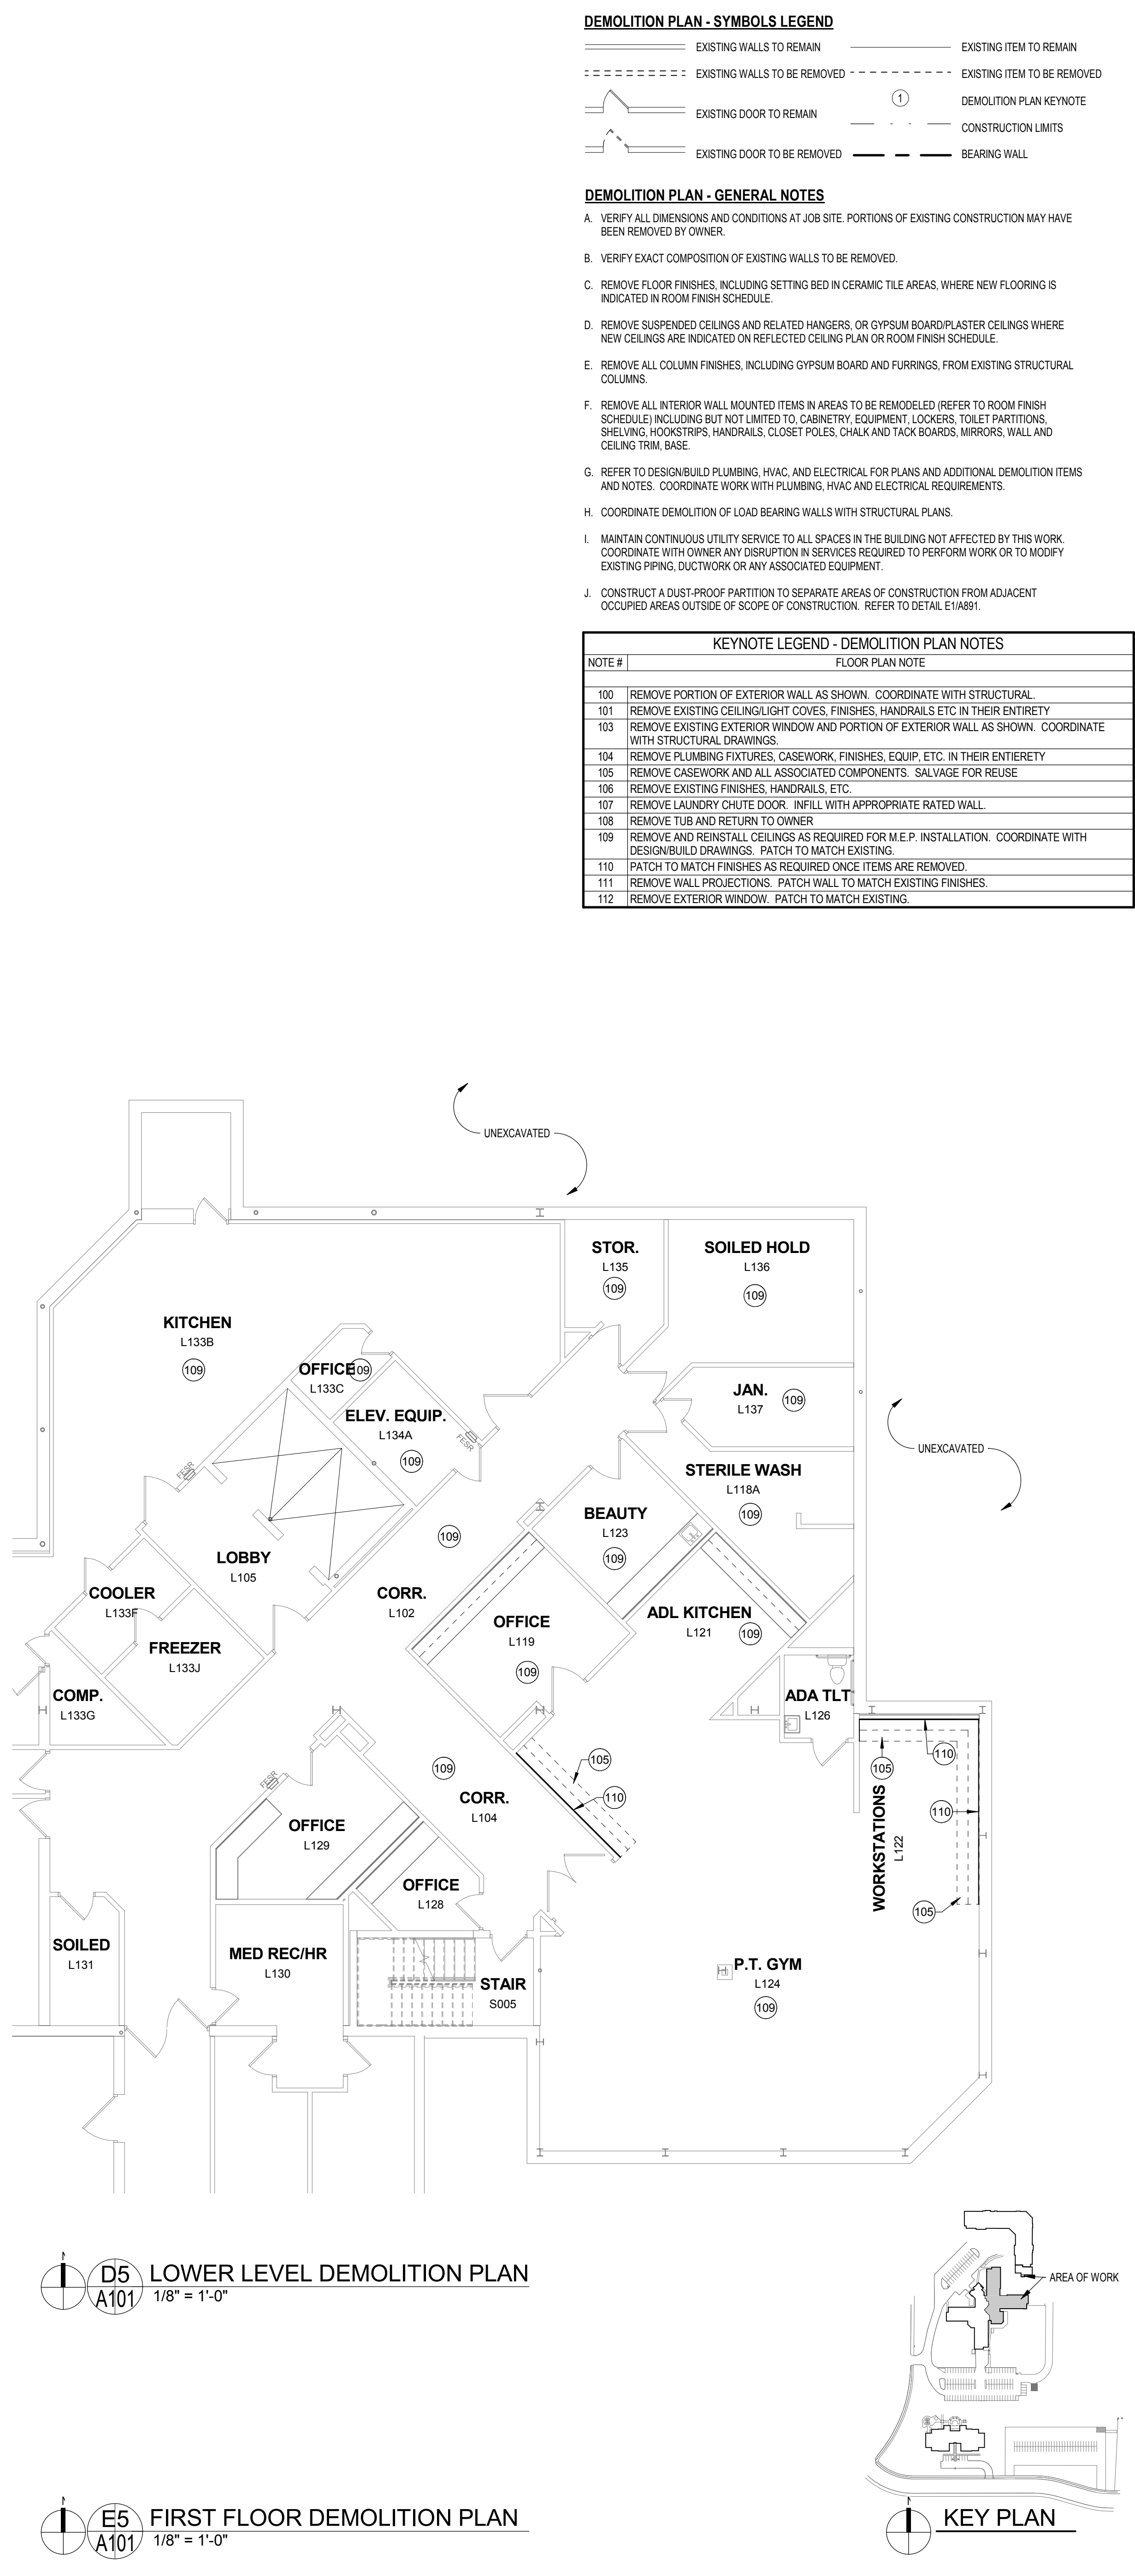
DEMOLITION PLAN - SYMBOLS LEGEND

EXISTING WALLS TO REMAIN
EXISTING ITEM TO REMAIN
EXISTING WALLS TO BE REMOVED
EXISTING ITEM TO BE REMOVED
EXISTING DOOR TO REMAIN
1
DEMOLITION PLAN KEYNOTE
CONSTRUCTION LIMITS
EXISTING DOOR TO BE REMOVED
BEARING WALL

DEMOLITION PLAN - GENERAL NOTES

A. VERIFY ALL DIMENSIONS AND CONDITIONS AT JOB SITE. PORTIONS OF EXISTING CONSTRUCTION MAY HAVE BEEN REMOVED BY OWNER.

B. VERIFY EXACT COMPOSITION OF EXISTING WALLS TO BE REMOVED.

C. REMOVE FLOOR FINISHES, INCLUDING SETTING BED IN CERAMIC TILE AREAS, WHERE NEW FLOORING IS INDICATED IN ROOM FINISH SCHEDULE.

D. REMOVE SUSPENDED CEILINGS AND RELATED HANGERS, OR GYPSUM BOARD/PLASTER CEILINGS WHERE NEW CEILINGS ARE INDICATED ON REFLECTED CEILING PLAN OR ROOM FINISH SCHEDULE.

E. REMOVE ALL COLUMN FINISHES, INCLUDING GYPSUM BOARD AND FURRINGS, FROM EXISTING STRUCTURAL COLUMNS.

F. REMOVE ALL INTERIOR WALL MOUNTED ITEMS IN AREAS TO BE REMODELED (REFER TO ROOM FINISH SCHEDULE) INCLUDING BUT NOT LIMITED TO, CABINETRY, EQUIPMENT, LOCKERS, TOILET PARTITIONS, SHELVING, HOOKSTRIPS, HANDRAILS, CLOSET POLES, CHALK AND TACK BOARDS, MIRRORS, WALL AND CEILING TRIM, BASE.

G. REFER TO DESIGN/BUILD PLUMBING, HVAC, AND ELECTRICAL FOR PLANS AND ADDITIONAL DEMOLITION ITEMS AND NOTES. COORDINATE WORK WITH PLUMBING, HVAC AND ELECTRICAL REQUIREMENTS.

H. COORDINATE DEMOLITION OF LOAD BEARING WALLS WITH STRUCTURAL PLANS.

I. MAINTAIN CONTINUOUS UTILITY SERVICE TO ALL SPACES IN THE BUILDING NOT AFFECTED BY THIS WORK. COORDINATE WITH OWNER ANY DISRUPTION IN SERVICES REQUIRED TO PERFORM WORK OR TO MODIFY EXISTING PIPING, DUCTWORK OR ANY ASSOCIATED EQUIPMENT.

J. CONSTRUCT A DUST-PROOF PARTITION TO SEPARATE AREAS OF CONSTRUCTION FROM ADJACENT OCCUPIED AREAS OUTSIDE OF SCOPE OF CONSTRUCTION. REFER TO DETAIL E1/A891.

KEYNOTE LEGEND - DEMOLITION PLAN NOTES

| NOTE # | FLOOR PLAN NOTE |
|---|---|
| | |
| 100 | REMOVE PORTION OF EXTERIOR WALL AS SHOWN. COORDINATE WITH STRUCTURAL. |
| 101 | REMOVE EXISTING CEILING/LIGHT COVES, FINISHES, HANDRAILS ETC IN THEIR ENTIRETY |
| 103 | REMOVE EXISTING EXTERIOR WINDOW AND PORTION OF EXTERIOR WALL AS SHOWN. COORDINATE WITH STRUCTURAL DRAWINGS. |
| 104 | REMOVE PLUMBING FIXTURES, CASEWORK, FINISHES, EQUIP, ETC. IN THEIR ENTIERETY |
| 105 | REMOVE CASEWORK AND ALL ASSOCIATED COMPONENTS. SALVAGE FOR REUSE |
| 106 | REMOVE EXISTING FINISHES, HANDRAILS, ETC. |
| 107 | REMOVE LAUNDRY CHUTE DOOR. INFILL WITH APPROPRIATE RATED WALL. |
| 108 | REMOVE TUB AND RETURN TO OWNER |
| 109 | REMOVE AND REINSTALL CEILINGS AS REQUIRED FOR M.E.P. INSTALLATION. COORDINATE WITH DESIGN/BUILD DRAWINGS. PATCH TO MATCH EXISTING. |
| 110 | PATCH TO MATCH FINISHES AS REQUIRED ONCE ITEMS ARE REMOVED. |
| 111 | REMOVE WALL PROJECTIONS. PATCH WALL TO MATCH EXISTING FINISHES. |
| 112 | REMOVE EXTERIOR WINDOW. PATCH TO MATCH EXISTING. |

UNEXCAVATED
STOR. L135 109
SOILED HOLD L136 109
KITCHEN L133B 109
OFFICE L133C 109
ELEV. EQUIP. L134A 109
FESR
JAN. L137 109
UNEXCAVATED
FESR
STERILE WASH L118A 109
BEAUTY L123 109
109
LOBBY L105
COOLER L133F
CORR. L102
OFFICE L119 109
ADL KITCHEN L121 109
FREEZER L133J
COMP. L133G
ADA TLT L126
105
110
105
110
110
WORKSTATIONS L122
109
CORR. L104
FESR
OFFICE L129
OFFICE L128
105
SOILED L131
MED REC/HR L130
STAIR S005
P.T. GYM L124 109

D5 A101 LOWER LEVEL DEMOLITION PLAN
1/8" = 1'-0"

AREA OF WORK

E5 A101 FIRST FLOOR DEMOLITION PLAN
1/8" = 1'-0"

KEY PLAN